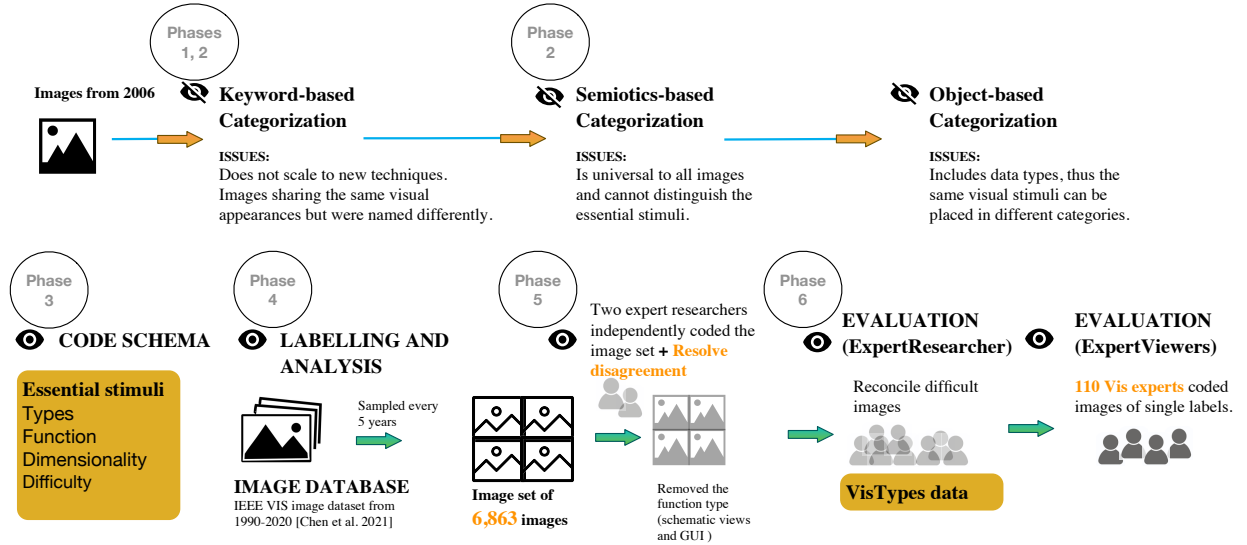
Phases 1, 2

Images from 2006

Keyword-based Categorization

ISSUES:
Does not scale to new techniques. Images sharing the same visual appearances but were named differently.

Phase 2

Semiotics-based Categorization

ISSUES:
Is universal to all images and cannot distinguish the essential stimuli.

Object-based Categorization

ISSUES:
Includes data types, thus the same visual stimuli can be placed in different categories.

Phase 3

CODE SCHEMA

Essential stimuli
Types
Function
Dimensionality
Difficulty

Phase 4

LABELLING AND ANALYSIS

Sampled every 5 years

IMAGE DATABASE
IEEE VIS image dataset from 1990-2020 [Chen et al. 2021]

Phase 5

Two expert researchers independently coded the image set + Resolve disagreement

Image set of 6,863 images

Removed the function type (schematic views and GUI )

Phase 6

EVALUATION (ExpertResearcher)

Reconcile difficult images

VisTypes data

EVALUATION (ExpertViewers)

110 Vis experts coded images of single labels.